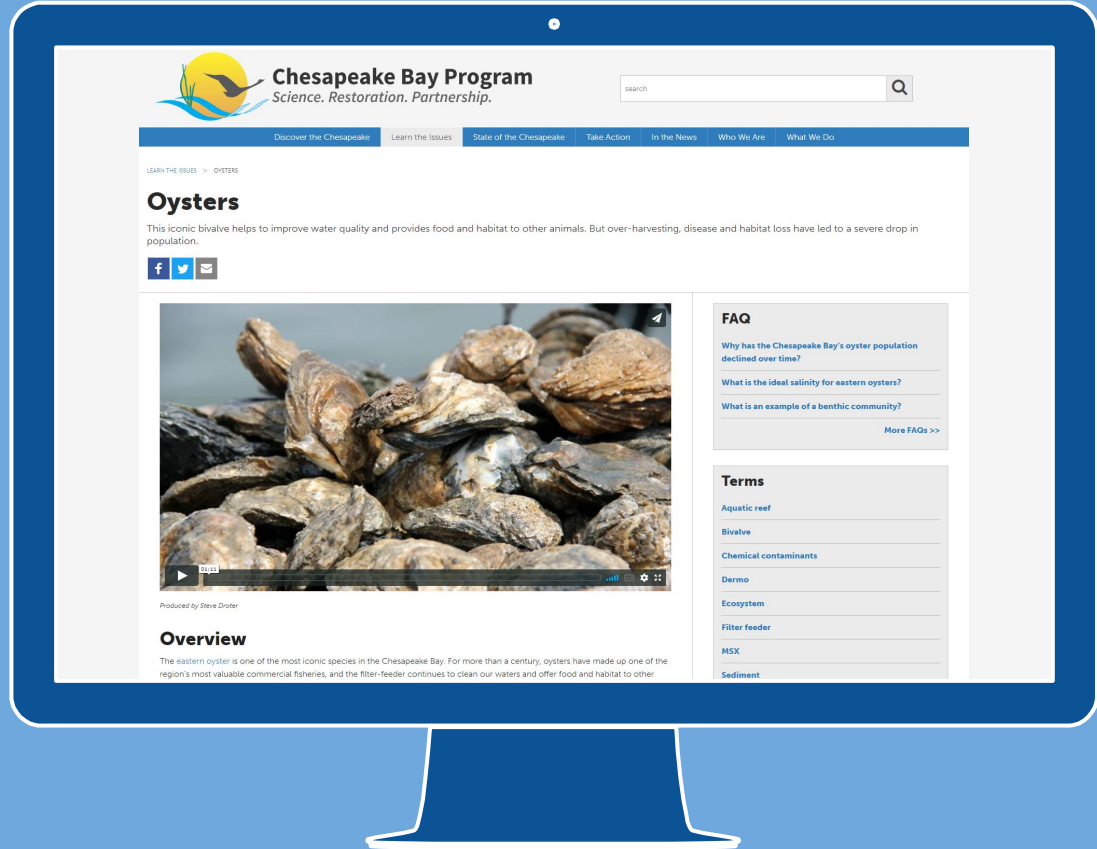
Chesapeake Bay Program
Science. Restoration. Partnership.

search

Discover the Chesapeake | Learn the Issues | State of the Chesapeake | Take Action | In the News | Who We Are | What We Do

LEARN THE ISSUES > OYSTERS

Oysters

This iconic bivalve helps to improve water quality and provides food and habitat to other animals. But over-harvesting, disease and habitat loss have led to a severe drop in population.

01:11

Produced by Steve Droter

Overview

The eastern oyster is one of the most iconic species in the Chesapeake Bay. For more than a century, oysters have made up one of the region's most valuable commercial fisheries, and the filter-feeder continues to clean our waters and offer food and habitat to other

FAQ

Why has the Chesapeake Bay's oyster population declined over time?

What is the ideal salinity for eastern oysters?

What is an example of a benthic community?

More FAQs >>

Terms

Aquatic reef

Bivalve

Chemical contaminants

Dermo

Ecosystem

Filter feeder

MSX

Sediment